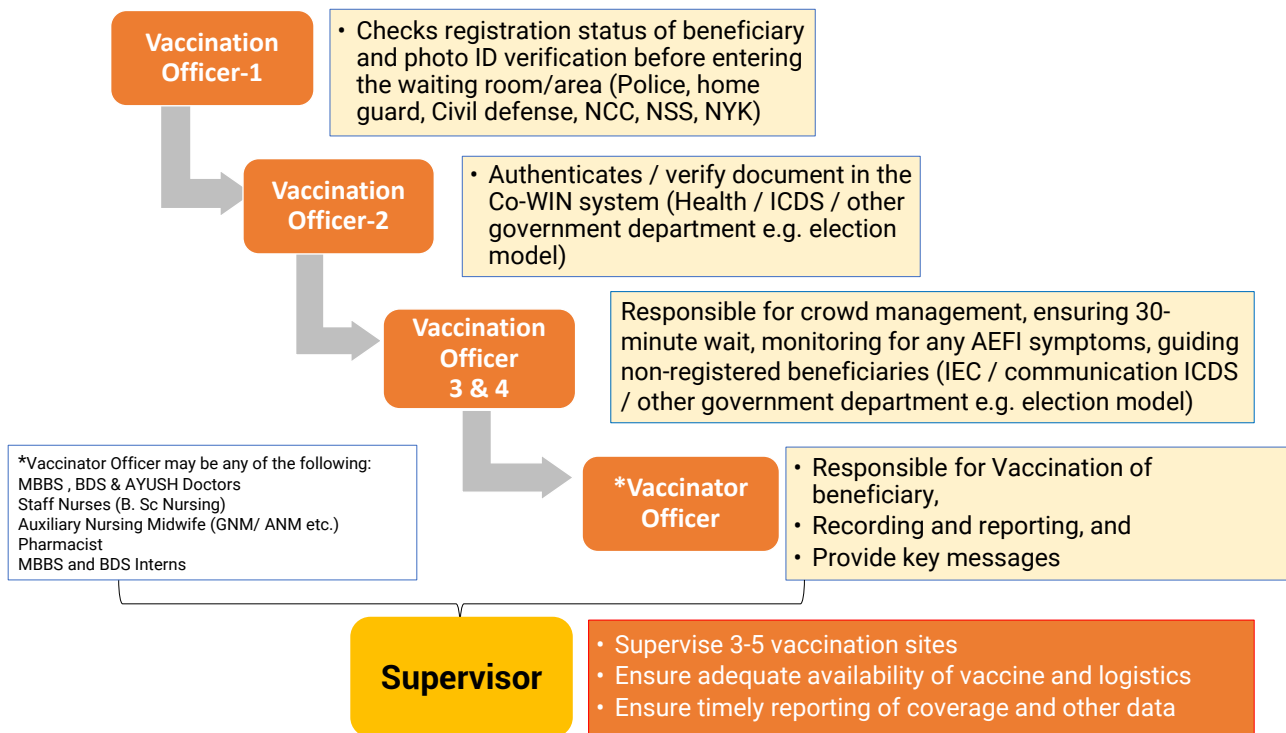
Vaccination Officer-1

• Checks registration status of beneficiary and photo ID verification before entering the waiting room/area (Police, home guard, Civil defense, NCC, NSS, NYK)

Vaccination Officer-2

• Authenticates / verify document in the Co-WIN system (Health / ICDS / other government department e.g. election model)

Vaccination Officer 3 & 4

Responsible for crowd management, ensuring 30-minute wait, monitoring for any AEFI symptoms, guiding non-registered beneficiaries (IEC / communication ICDS / other government department e.g. election model)

*Vaccinator Officer may be any of the following:
MBBS , BDS & AYUSH Doctors
Staff Nurses (B. Sc Nursing)
Auxiliary Nursing Midwife (GNM/ ANM etc.)
Pharmacist
MBBS and BDS Interns

*Vaccinator Officer

• Responsible for Vaccination of beneficiary,
• Recording and reporting, and
• Provide key messages

Supervisor

• Supervise 3-5 vaccination sites
• Ensure adequate availability of vaccine and logistics
• Ensure timely reporting of coverage and other data